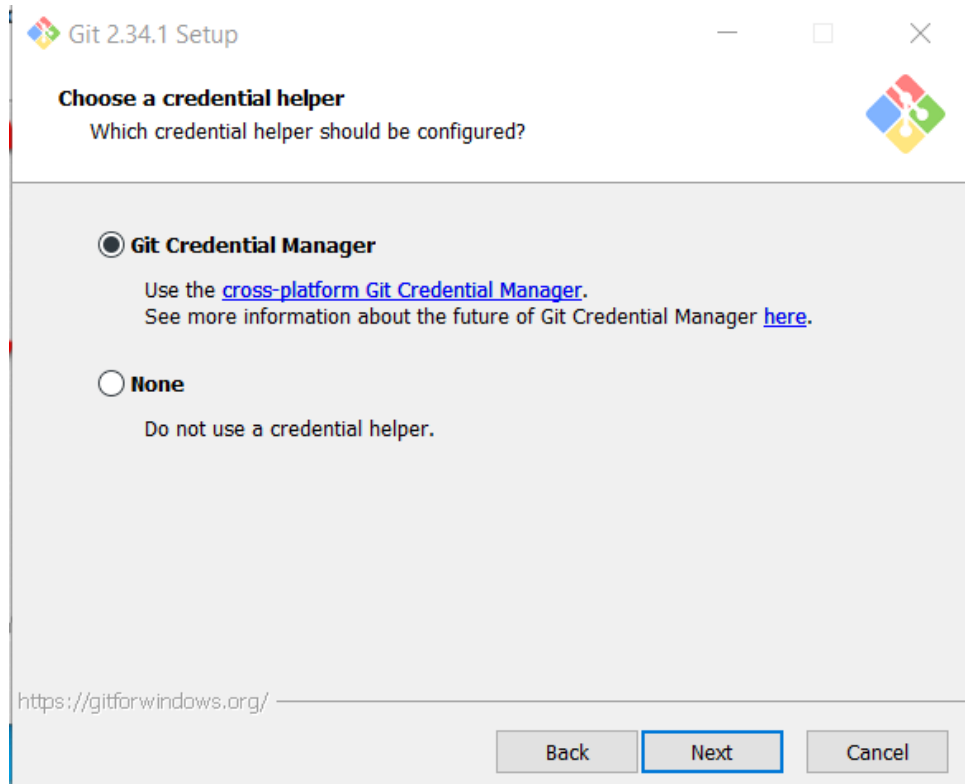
Git 2.34.1 Setup

Choose a credential helper

Which credential helper should be configured?

Git Credential Manager

Use the cross-platform Git Credential Manager.
See more information about the future of Git Credential Manager here.

None

Do not use a credential helper.

https://gitforwindows.org/

Back Next Cancel